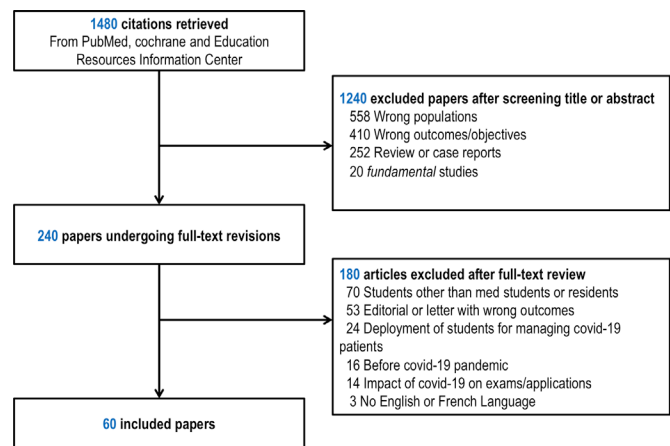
1480 citations retrieved
From PubMed, cochrane and Education Resources Information Center

1240 excluded papers after screening title or abstract
558 Wrong populations
410 Wrong outcomes/objectives
252 Review or case reports
20 *fundamental* studies

240 papers undergoing full-text revisions

180 articles excluded after full-text review
70 Students other than med students or residents
53 Editorial or letter with wrong outcomes
24 Deployment of students for managing covid-19 patients
16 Before covid-19 pandemic
14 Impact of covid-19 on exams/applications
3 No English or French Language

60 included papers